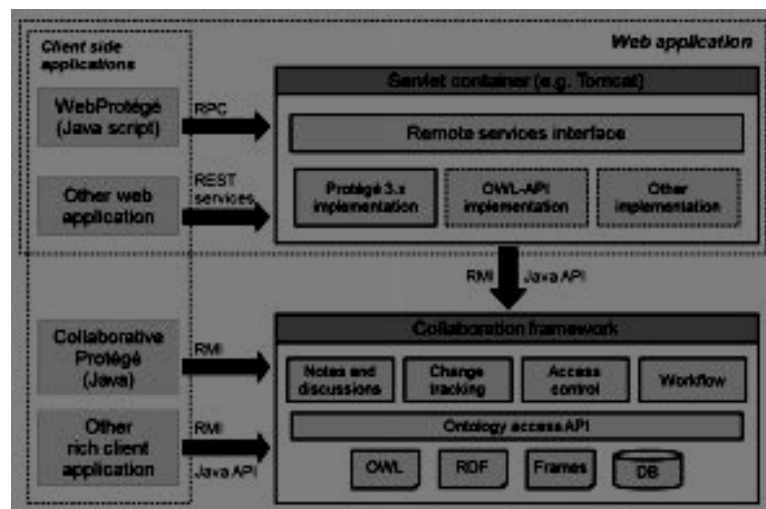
Client side applications

Web application

WebProtégé (Java script)

RPC

Servlet container (e.g. Tomcat)

Remote services interface

Other web application

REST services

Protégé 3.x implementation

OWL-API implementation

Other implementation

RMI

Java API

Collaborative Protégé (Java)

RMI

Collaboration framework

Notes and discussions

Change tracking

Access control

Workflow

Other rich client application

RMI

Java API

Ontology access API

OWL

RDF

Frames

DB